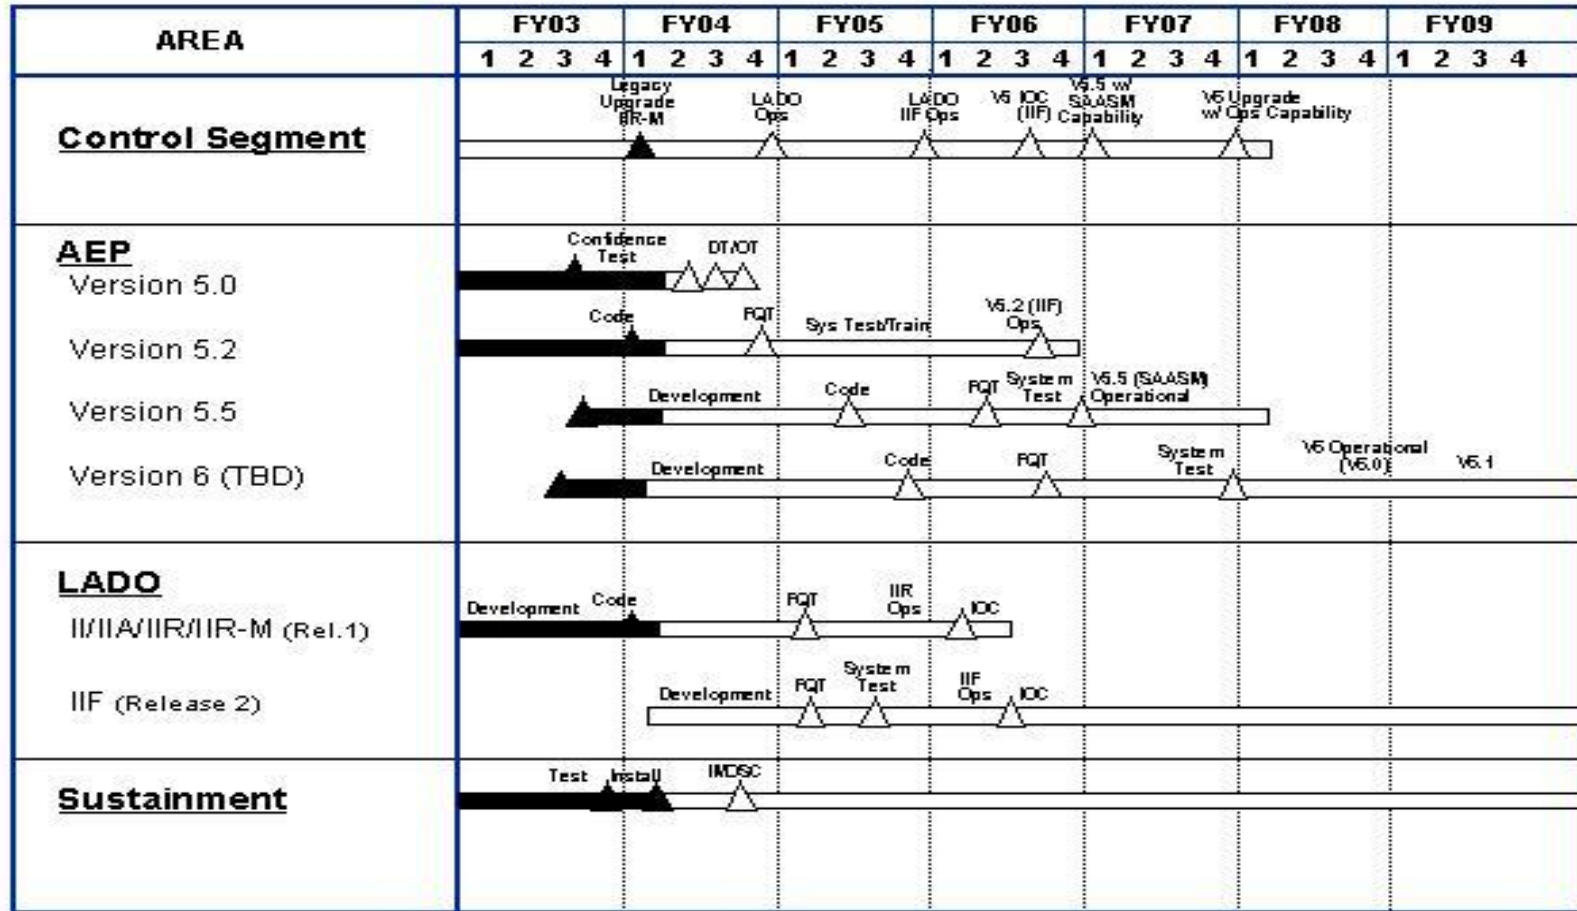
| AREA | FY03 | FY04 | FY05 | FY06 | FY07 | FY08 | FY09 |
|---|---|---|---|---|---|---|---|
| | 1 2 3 4 | 1 2 3 4 | 1 2 3 4 | 1 2 3 4 | 1 2 3 4 | 1 2 3 4 | 1 2 3 4 |

Control Segment
Legacy Upgrade IIR-M
LADO Ops
LADO IIF Ops
V5 IOC (IIF)
V5.5 w/ SAASM Capability
V5 Upgrade w/ Ops Capability

AEP
Version 5.0
Confidence Test
DT/OT

Version 5.2
Code
FQT
Sys Test/Train
V5.2 (IIF) Ops

Version 5.5
Development
Code
FQT
System Test
V5.5 (SAASM) Operational

Version 6 (TBD)
Development
Code
FQT
System Test
V5 Operational (V6.0)
V6.1

LADO
II/IIA/IIR/IIR-M (Rel.1)
Development
Code
FQT
IIR Ops
IOC

IIF (Release 2)
Development
FQT
System Test
IIF Ops
IOC

Sustainment
Test
Install
IMDSC